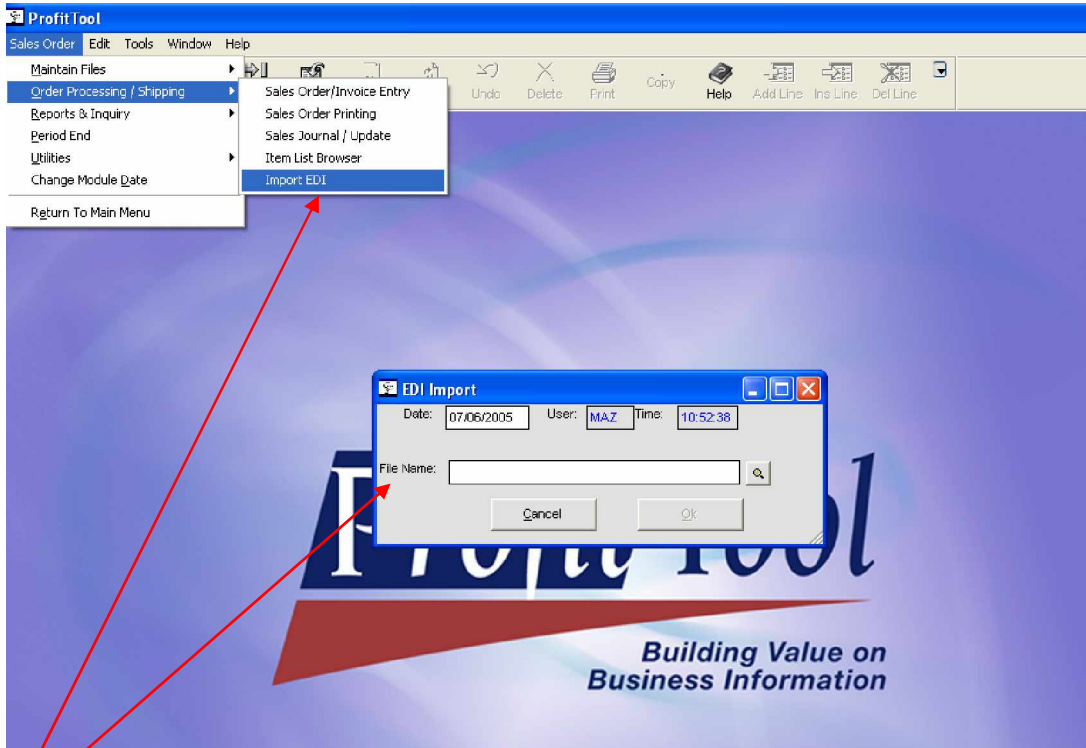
ProfitTool

Sales Order Edit Tools Window Help

Maintain Files
Order Processing / Shipping
Reports & Inquiry
Period End
Utilities
Change Module Date
Return To Main Menu

Sales Order/Invoice Entry
Sales Order Printing
Sales Journal / Update
Item List Browser
Import EDI

Undo Delete Print Copy Help Add Line Ins Line Del Line

EDI Import
Date: 07/06/2005 User: MAZ Time: 10:52:38
File Name:
Cancel Ok

ProfitTool

Building Value on Business Information